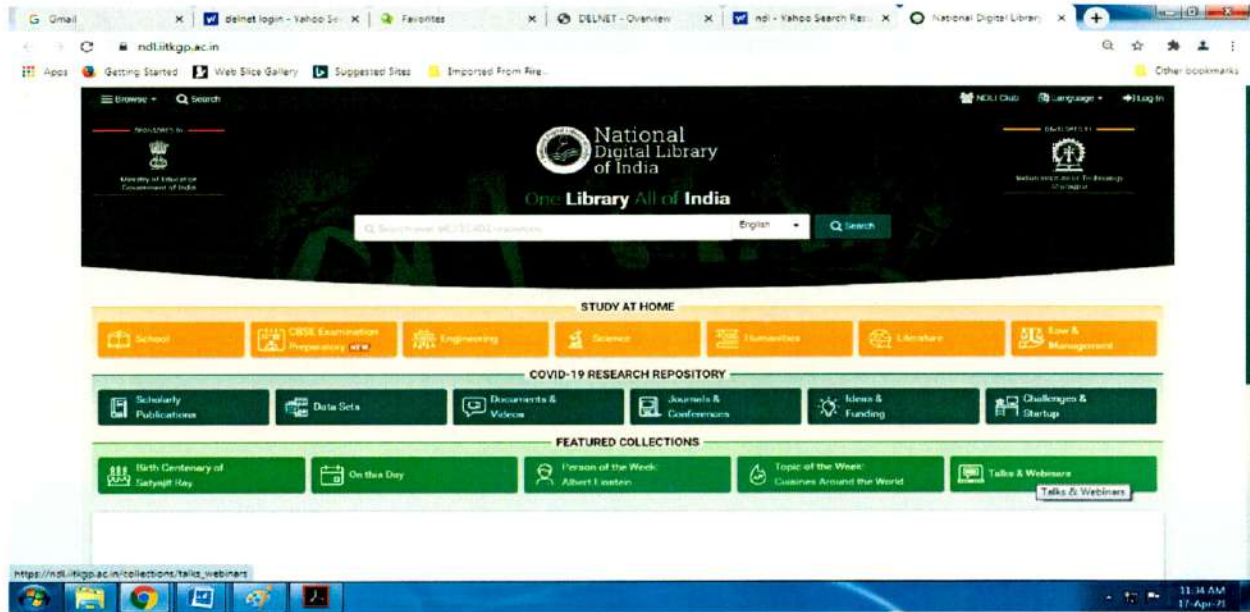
G Gmail × | delnet login - Yahoo Se × | Favorites × | DELNET - Overview × | ndl - Yahoo Search Res × | National Digital Library ×

ndl.iitkgp.ac.in

Apps Getting Started Web Slice Gallery Suggested Sites Imported From Fire... Other bookmarks

Browse Search NDLI Club Language Log In

Ministry of Education Government of India

National Digital Library of India

One Library All of India

English Search

STUDY AT HOME

School | CBSE Examination Preparatory NEW | Engineering | Science | Humanities | Literature | Law & Management

COVID-19 RESEARCH REPOSITORY

Scholarly Publications | Data Sets | Documents & Videos | Journals & Conferences | Ideas & Funding | Challenges & Startup

FEATURED COLLECTIONS

Birth Centenary of Satyajit Ray | On this Day | Person of the Week: Albert Einstein | Topic of the Week: Cuisines Around the World | Talks & Webinars

Talks & Webinars

https://ndl.iitkgp.ac.in/collections/talks_webinars

11:34 AM 17-Apr-21